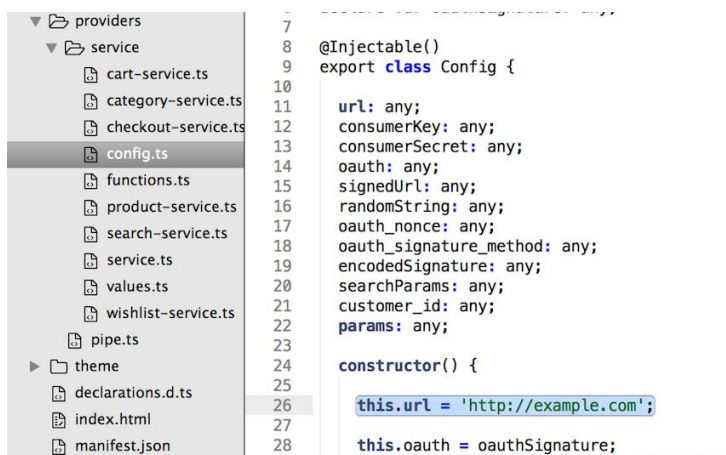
providers
service
cart-service.ts
category-service.ts
checkout-service.ts
config.ts
functions.ts
product-service.ts
search-service.ts
service.ts
values.ts
wishlist-service.ts
pipe.ts
theme
declarations.d.ts
index.html
manifest.json

7 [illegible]
8 @Injectable()
9 export class Config {
10
11 url: any;
12 consumerKey: any;
13 consumerSecret: any;
14 oauth: any;
15 signedUrl: any;
16 randomString: any;
17 oauth_nonce: any;
18 oauth_signature_method: any;
19 encodedSignature: any;
20 searchParams: any;
21 customer_id: any;
22 params: any;
23
24 constructor() {
25
26 this.url = 'http://example.com';
27
28 this.oauth = oauthSignature;